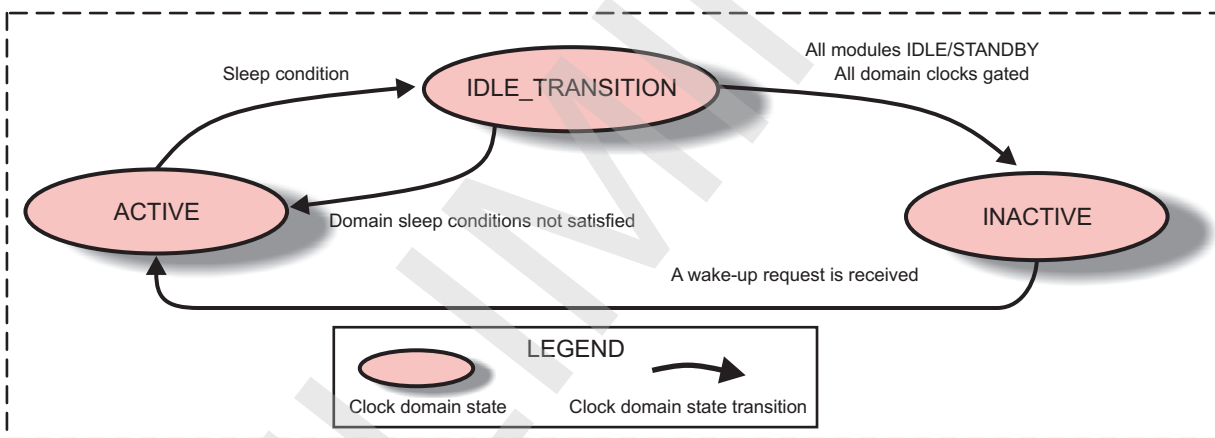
Sleep condition

IDLE_TRANSITION

All modules IDLE/STANDBY
All domain clocks gated

ACTIVE

Domain sleep conditions not satisfied

INACTIVE

A wake-up request is received

LEGEND

Clock domain state

Clock domain state transition